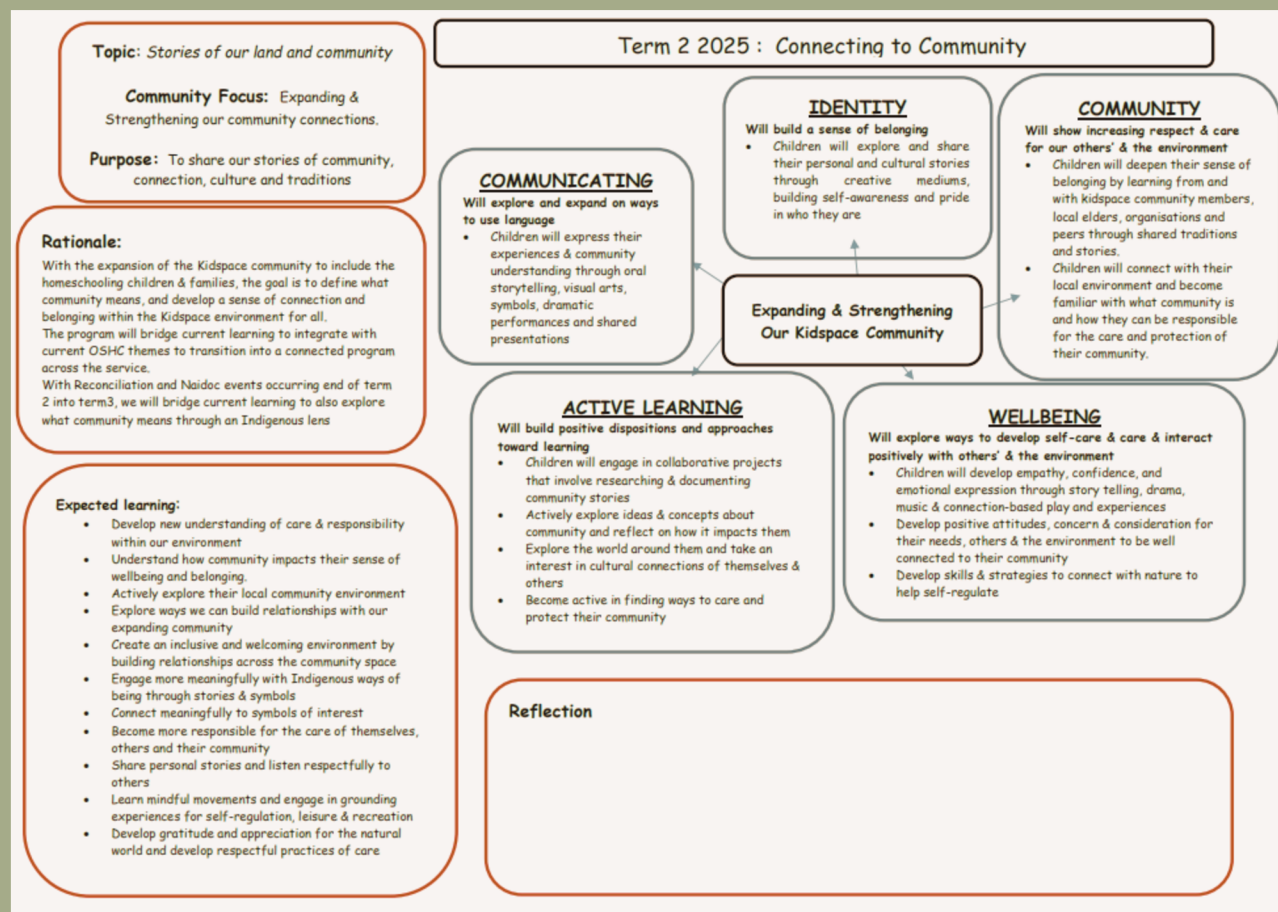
Term 2 2025 : Connecting to Community

Topic: Stories of our land and community

Community Focus: Expanding & Strengthening our community connections.

Purpose: To share our stories of community, connection, culture and traditions

Rationale:
With the expansion of the Kidspace community to include the homeschooling children & families, the goal is to define what community means, and develop a sense of connection and belonging within the Kidspace environment for all.
The program will bridge current learning to integrate with current OSHC themes to transition into a connected program across the service.
With Reconciliation and Naidoc events occurring end of term 2 into term3, we will bridge current learning to also explore what community means through an Indigenous lens

Expected learning:
- Develop new understanding of care & responsibility within our environment
- Understand how community impacts their sense of wellbeing and belonging.
- Actively explore their local community environment
- Explore ways we can build relationships with our expanding community
- Create an inclusive and welcoming environment by building relationships across the community space
- Engage more meaningfully with Indigenous ways of being through stories & symbols
- Connect meaningfully to symbols of interest
- Become more responsible for the care of themselves, others and their community
- Share personal stories and listen respectfully to others
- Learn mindful movements and engage in grounding experiences for self-regulation, leisure & recreation
- Develop gratitude and appreciation for the natural world and develop respectful practices of care

IDENTITY
Will build a sense of belonging
- Children will explore and share their personal and cultural stories through creative mediums, building self-awareness and pride in who they are

COMMUNITY
Will show increasing respect & care for our others' & the environment
- Children will deepen their sense of belonging by learning from and with kidspace community members, local elders, organisations and peers through shared traditions and stories.
- Children will connect with their local environment and become familiar with what community is and how they can be responsible for the care and protection of their community.

COMMUNICATING
Will explore and expand on ways to use language
- Children will express their experiences & community understanding through oral storytelling, visual arts, symbols, dramatic performances and shared presentations

Expanding & Strengthening Our Kidspace Community

ACTIVE LEARNING
Will build positive dispositions and approaches toward learning
- Children will engage in collaborative projects that involve researching & documenting community stories
- Actively explore ideas & concepts about community and reflect on how it impacts them
- Explore the world around them and take an interest in cultural connections of themselves & others
- Become active in finding ways to care and protect their community

WELLBEING
Will explore ways to develop self-care & care & interact positively with others' & the environment
- Children will develop empathy, confidence, and emotional expression through story telling, drama, music & connection-based play and experiences
- Develop positive attitudes, concern & consideration for their needs, others & the environment to be well connected to their community
- Develop skills & strategies to connect with nature to help self-regulate

Reflection